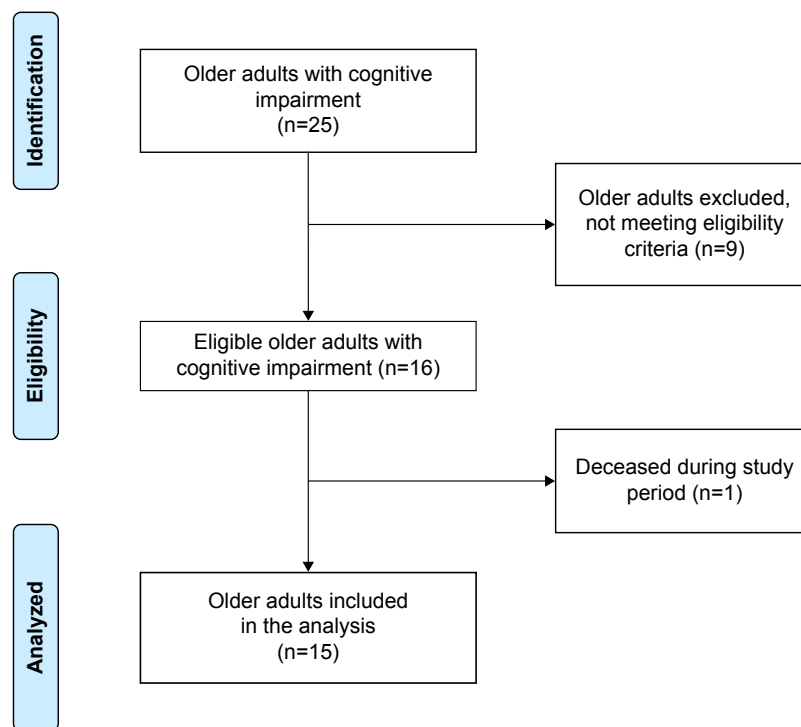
Identification

Older adults with cognitive impairment (n=25)

Older adults excluded, not meeting eligibility criteria (n=9)

Eligibility

Eligible older adults with cognitive impairment (n=16)

Deceased during study period (n=1)

Analyzed

Older adults included in the analysis (n=15)